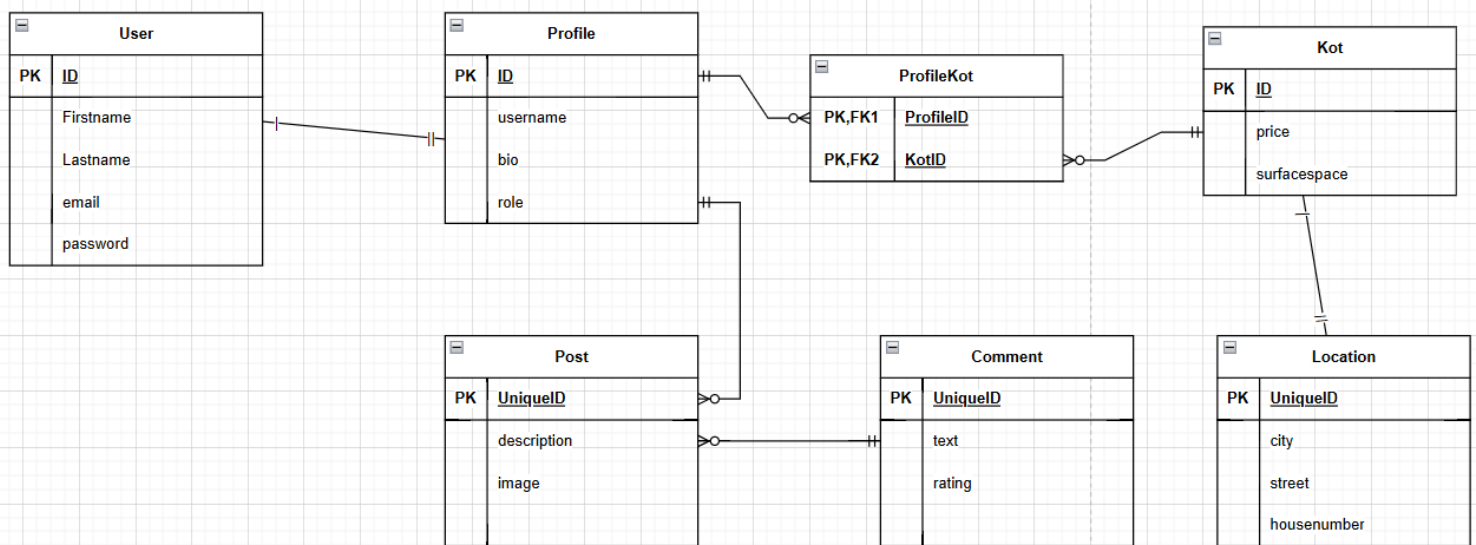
User

| PK | ID |
|---|---|
| | Firstname |
| | Lastname |
| | email |
| | password |

Profile

| PK | ID |
|---|---|
| | username |
| | bio |
| | role |

ProfileKot

| PK,FK1 | ProfileID |
|---|---|
| PK,FK2 | KotID |

Kot

| PK | ID |
|---|---|
| | price |
| | surfacespace |

Post

| PK | UniqueID |
|---|---|
| | description |
| | image |

Comment

| PK | UniqueID |
|---|---|
| | text |
| | rating |

Location

| PK | UniqueID |
|---|---|
| | city |
| | street |
| | housenumber |